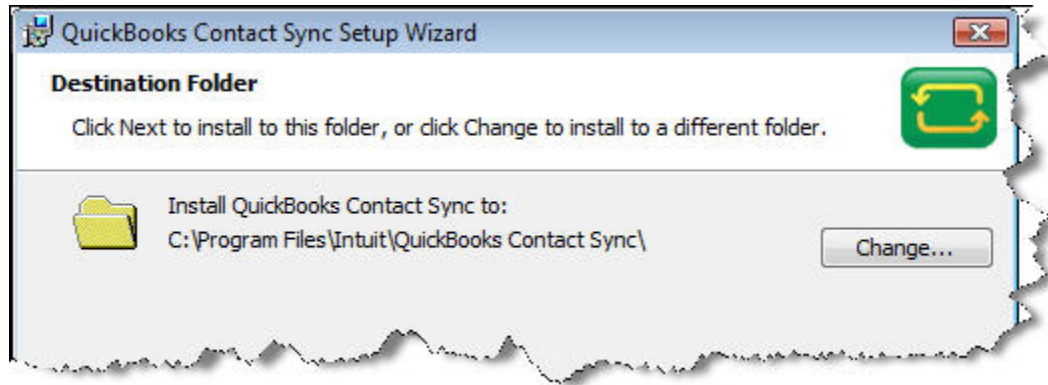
QuickBooks Contact Sync Setup Wizard

Destination Folder

Click Next to install to this folder, or click Change to install to a different folder.

Install QuickBooks Contact Sync to:
C:\Program Files\Intuit\QuickBooks Contact Sync\

Change...